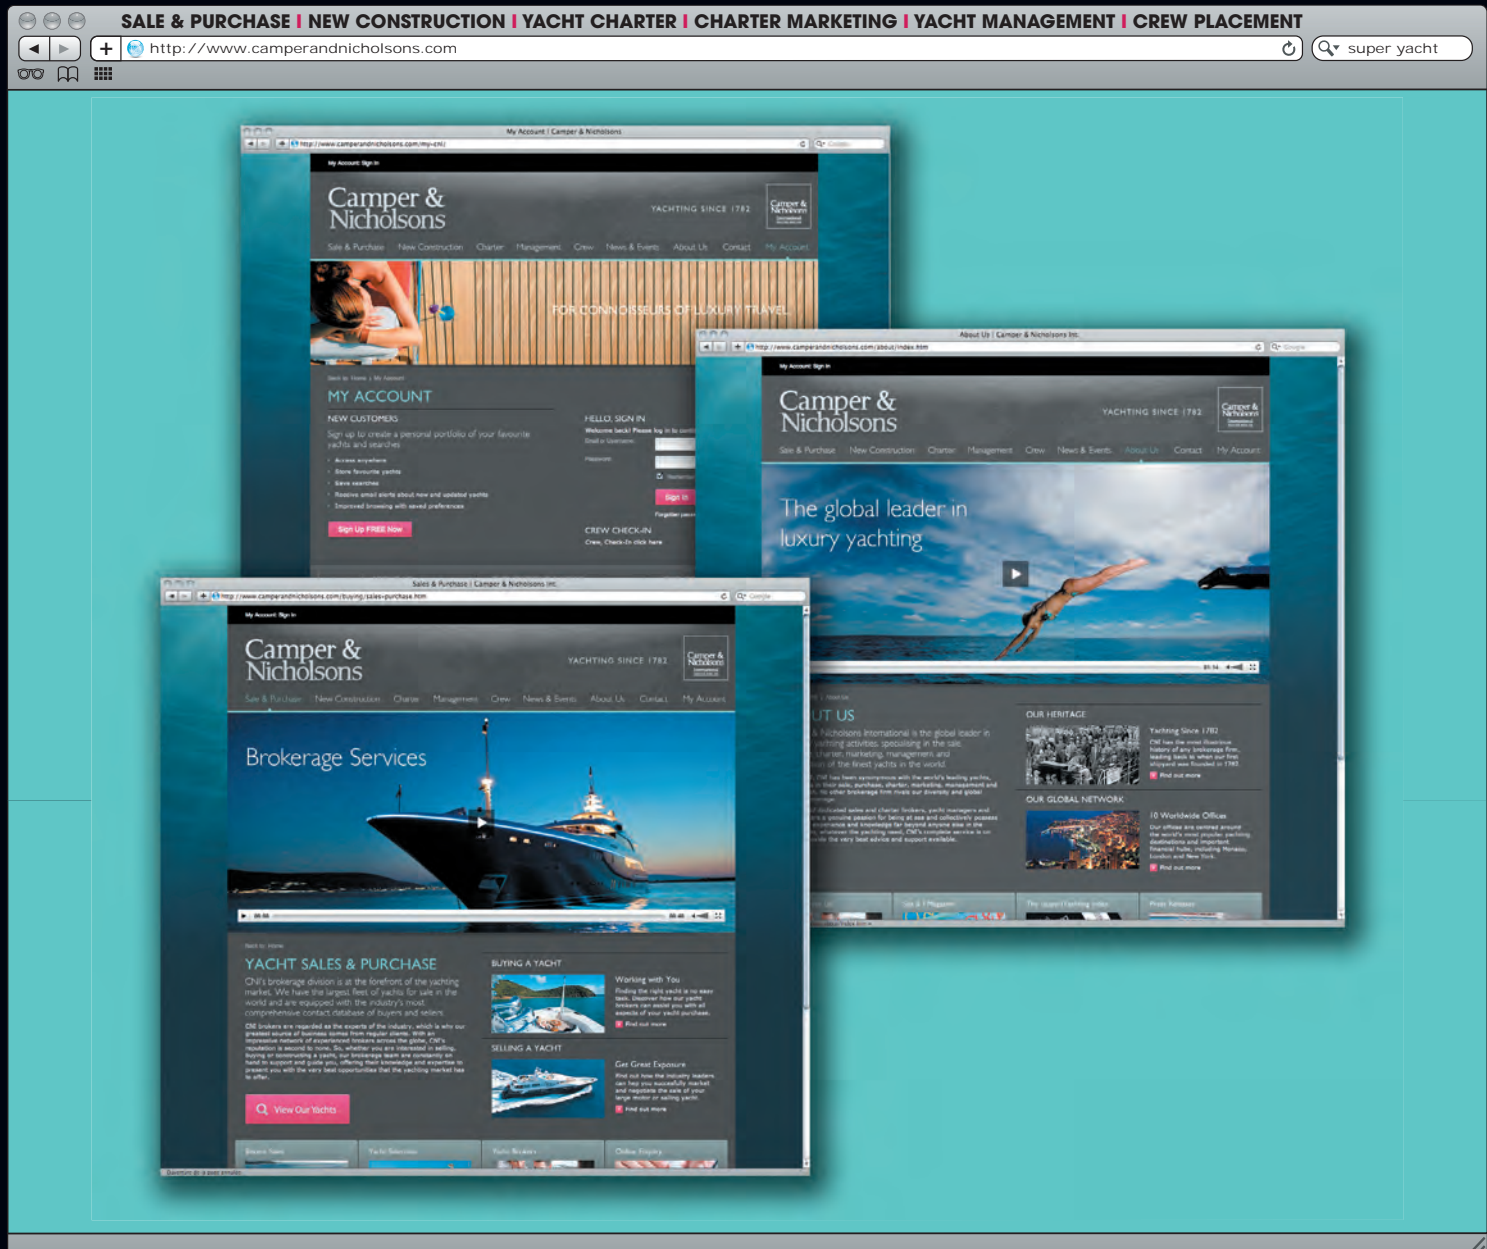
SALE & PURCHASE I NEW CONSTRUCTION I YACHT CHARTER I CHARTER MARKETING I YACHT MANAGEMENT I CREW PLACEMENT

http://www.camperandnicholsons.com

super yacht

My Account | Camper & Nicholsons

http://www.camperandnicholsons.com/my-cn/

My Account Sign In

Camper & Nicholsons

YACHTING SINCE 1782

Sale & Purchase New Construction Charter Management Crew News & Events About Us Contact My Account

FOR CONNOISSEURS OF LUXURY TRAVEL

MY ACCOUNT

NEW CUSTOMERS

Sign up to create a personal portfolio of your favourite yachts and searches

Sign Up FREE Now

HELLO, SIGN IN

Sign In

CREW CHECK-IN

About Us | Camper & Nicholsons Inc.

http://www.camperandnicholsons.com/about/index.htm

My Account Sign In

Camper & Nicholsons

YACHTING SINCE 1782

Sale & Purchase New Construction Charter Management Crew News & Events About Us Contact My Account

The global leader in luxury yachting

UT US

OUR HERITAGE

Yachting Since 1782

OUR GLOBAL NETWORK

10 Worldwide Offices

Sales & Purchase | Camper & Nicholsons Inc.

http://www.camperandnicholsons.com/buying/sales-purchase.htm

My Account Sign In

Camper & Nicholsons

YACHTING SINCE 1782

Sale & Purchase New Construction Charter Management Crew News & Events About Us Contact My Account

Brokerage Services

YACHT SALES & PURCHASE

CNI's brokerage division is at the forefront of the yachting market. We have the largest fleet of yachts for sale in the world and are equipped with the industry's most comprehensive contact database of buyers and sellers.

View Our Yachts

BUYING A YACHT

Working with You

SELLING A YACHT

Get Great Exposure